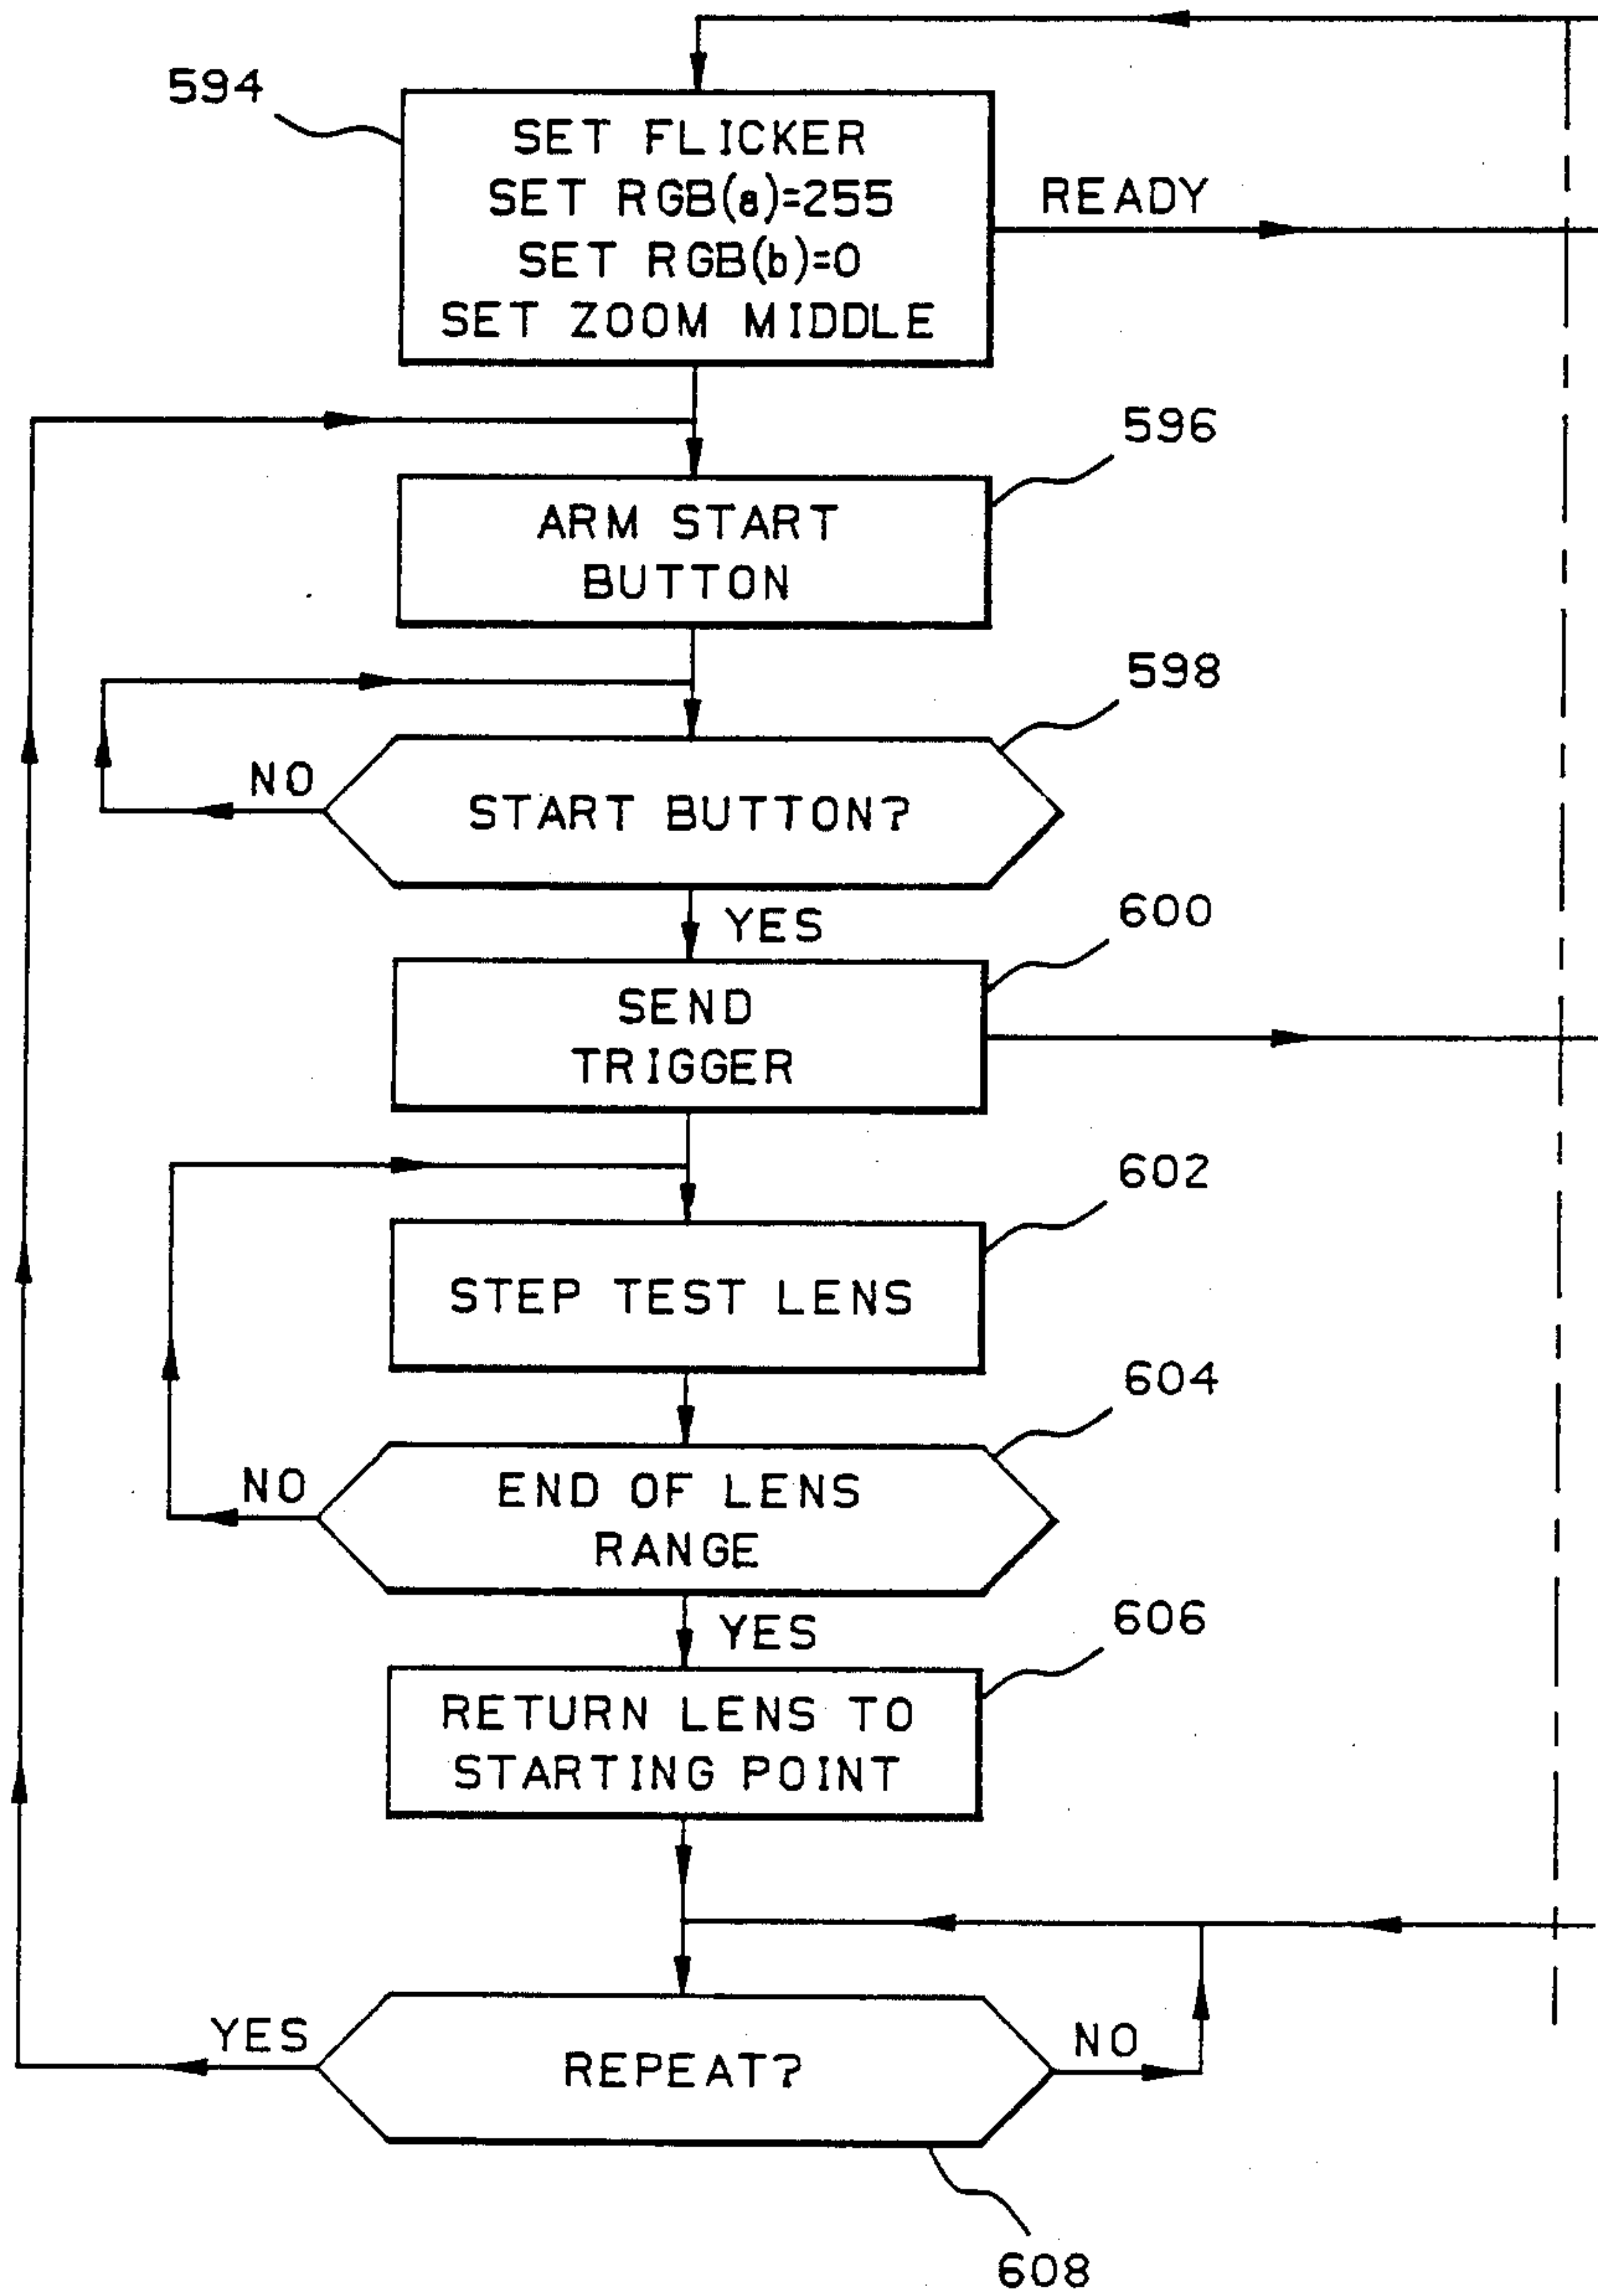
594

SET FLICKER
SET RGB(a)=255
SET RGB(b)=0
SET ZOOM MIDDLE

READY

596

ARM START
BUTTON

598

NO

START BUTTON?

YES

600

SEND
TRIGGER

602

STEP TEST LENS

604

NO

END OF LENS
RANGE

YES

606

RETURN LENS TO
STARTING POINT

YES

REPEAT?

NO

608